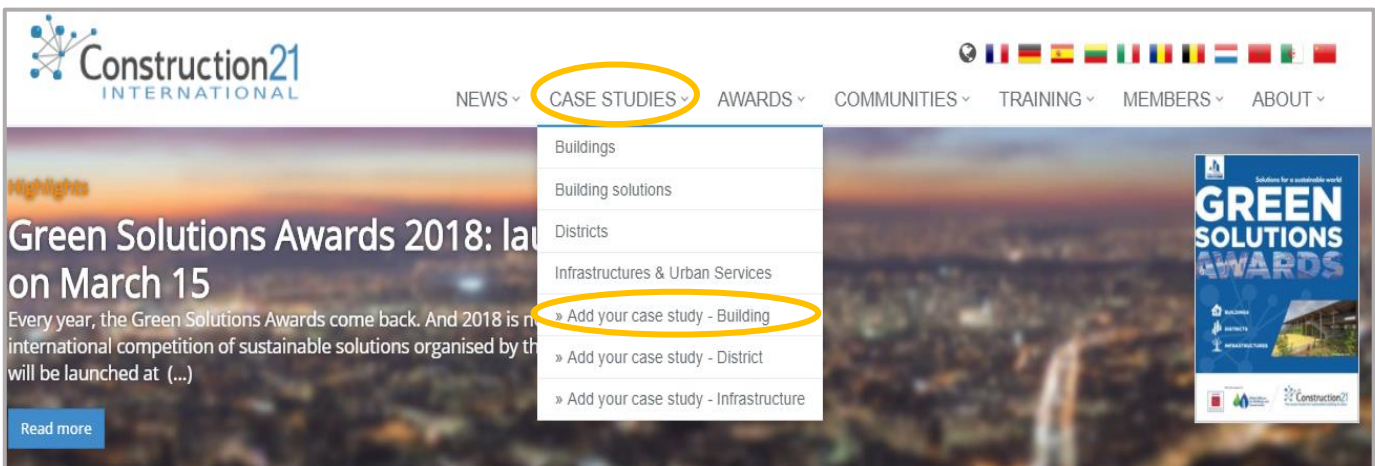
Construction21
INTERNATIONAL

NEWS ˅ CASE STUDIES ˅ AWARDS ˅ COMMUNITIES ˅ TRAINING ˅ MEMBERS ˅ ABOUT ˅

Buildings
Building solutions
Districts
Infrastructures & Urban Services
» Add your case study - Building
» Add your case study - District
» Add your case study - Infrastructure

Highlights

Green Solutions Awards 2018: lau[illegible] on March 15

Every year, the Green Solutions Awards come back. And 2018 is n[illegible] international competition of sustainable solutions organised by th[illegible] will be launched at (...)

Read more

Solutions for a sustainable world
GREEN SOLUTIONS AWARDS
BUILDINGS
DISTRICTS
INFRASTRUCTURES
Construction21